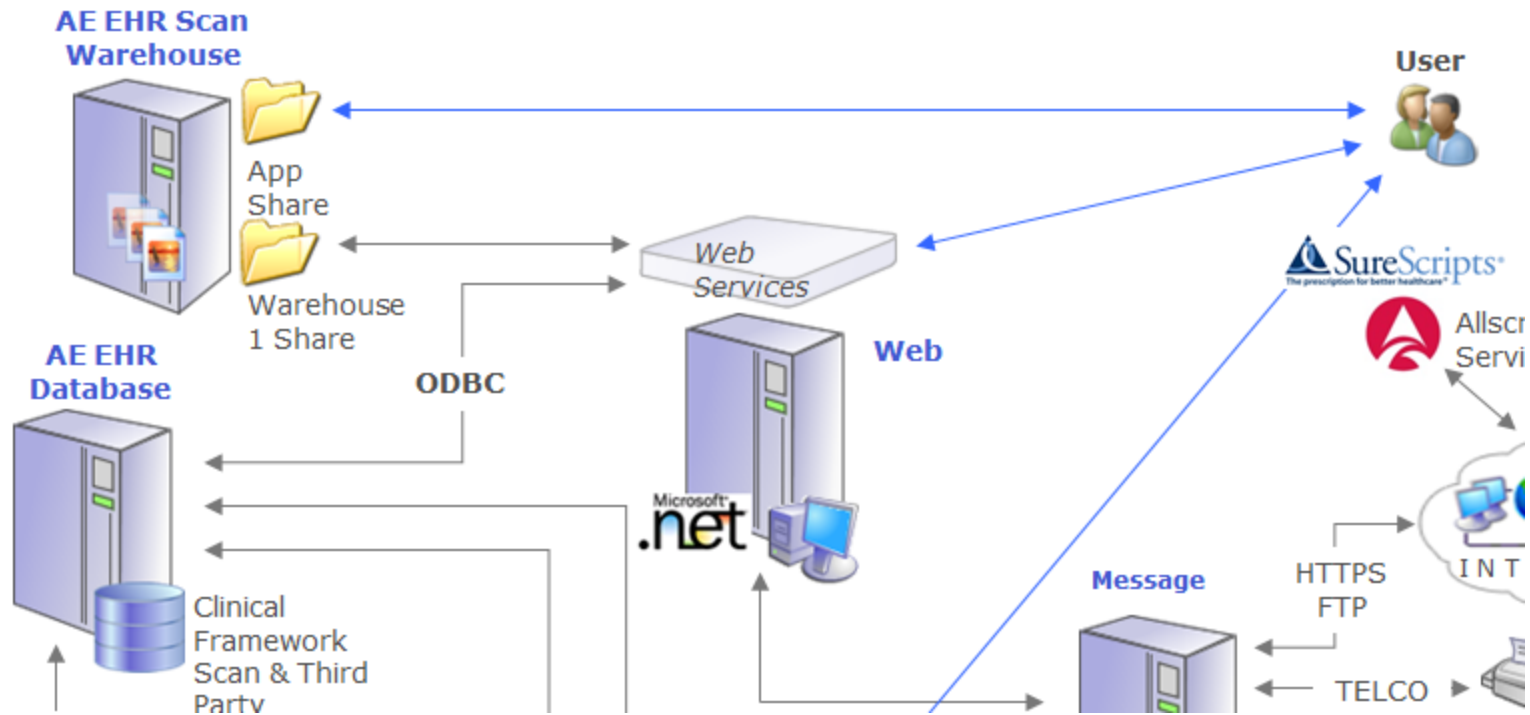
AE EHR Scan Warehouse

App Share

Warehouse 1 Share

User

Web Services

Web

SureScripts
The prescription for better healthcare

Allscr
Servi

AE EHR Database

ODBC

Microsoft
.net

Clinical Framework Scan & Third Party

Message

HTTPS
FTP

TELCO

I N T